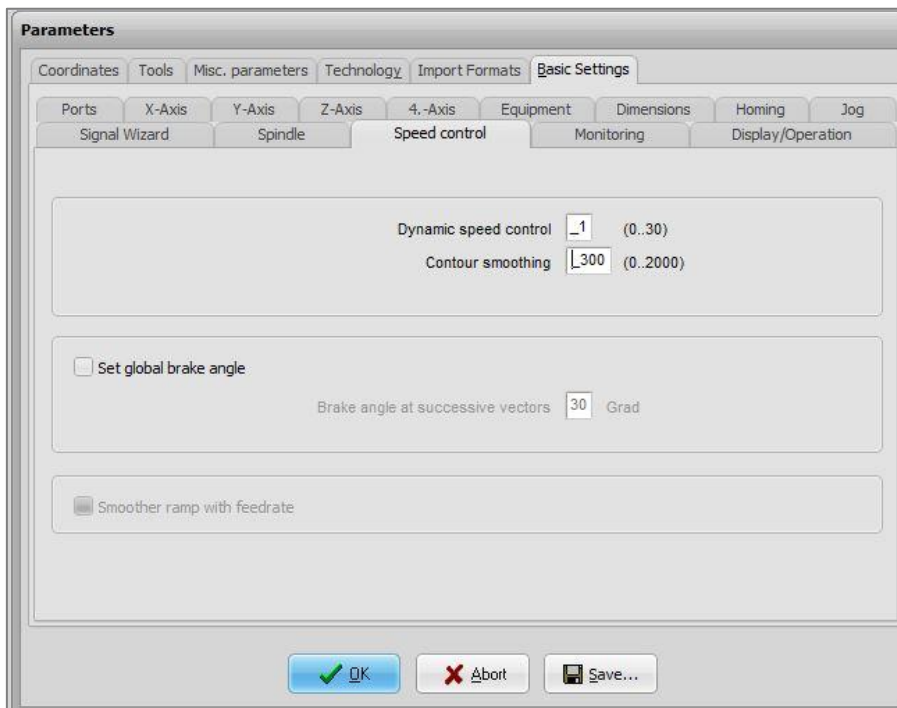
Parameters

Coordinates | Tools | Misc. parameters | Technology | Import Formats | Basic Settings

Ports | X-Axis | Y-Axis | Z-Axis | 4.-Axis | Equipment | Dimensions | Homing | Jog
Signal Wizard | Spindle | Speed control | Monitoring | Display/Operation

Dynamic speed control 1 (0..30)
Contour smoothing 300 (0..2000)

Set global brake angle

Brake angle at successive vectors 30 Grad

Smoother ramp with feedrate

OK
Abort
Save...